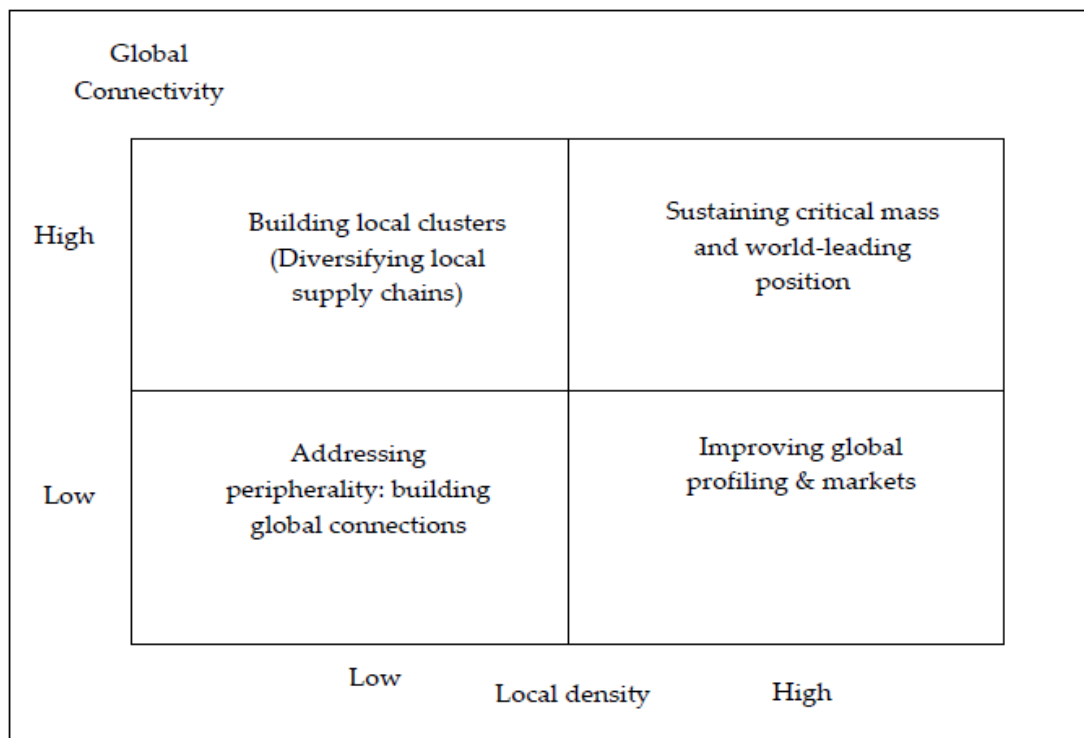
Global Connectivity

High

Building local clusters (Diversifying local supply chains)

Sustaining critical mass and world-leading position

Low

Addressing peripherality: building global connections

Improving global profiling & markets

Low

Local density

High